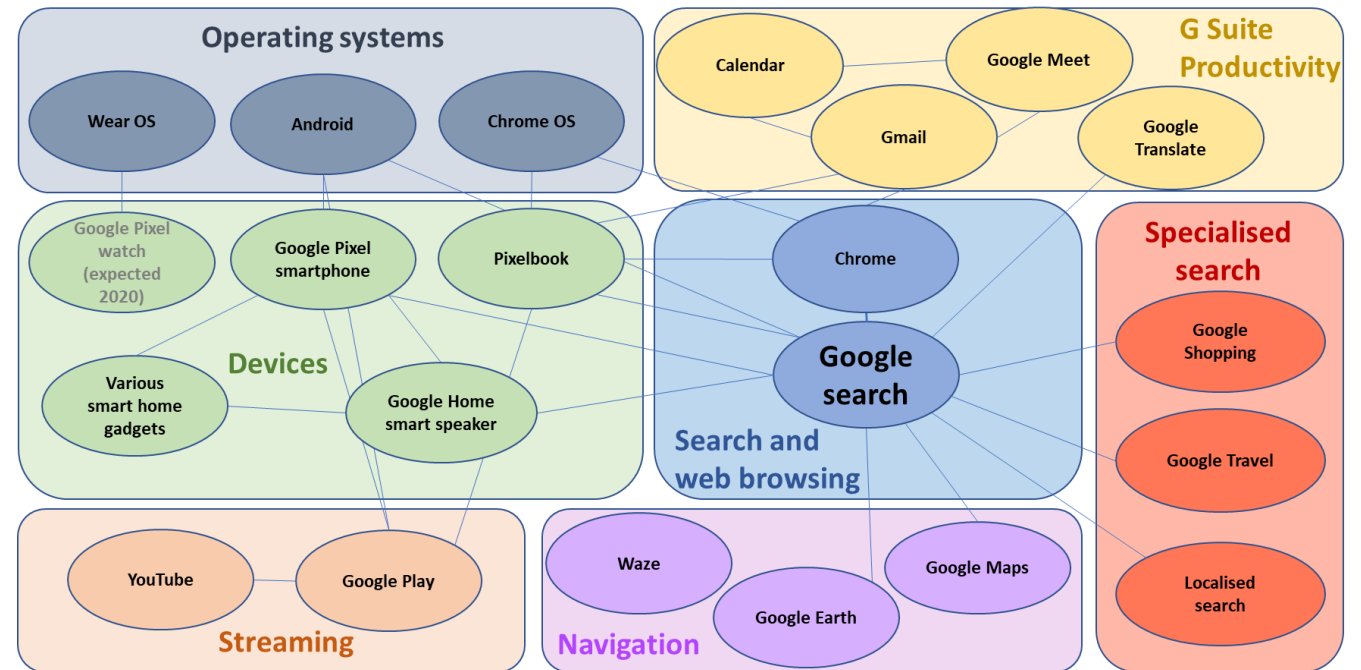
Operating systems

Wear OS

Android

Chrome OS

G Suite Productivity

Calendar

Google Meet

Gmail

Google Translate

Google Pixel watch (expected 2020)

Google Pixel smartphone

Pixelbook

Devices

Various smart home gadgets

Google Home smart speaker

Chrome

Google search

Search and web browsing

Specialised search

Google Shopping

Google Travel

Localised search

YouTube

Google Play

Streaming

Waze

Google Earth

Google Maps

Navigation